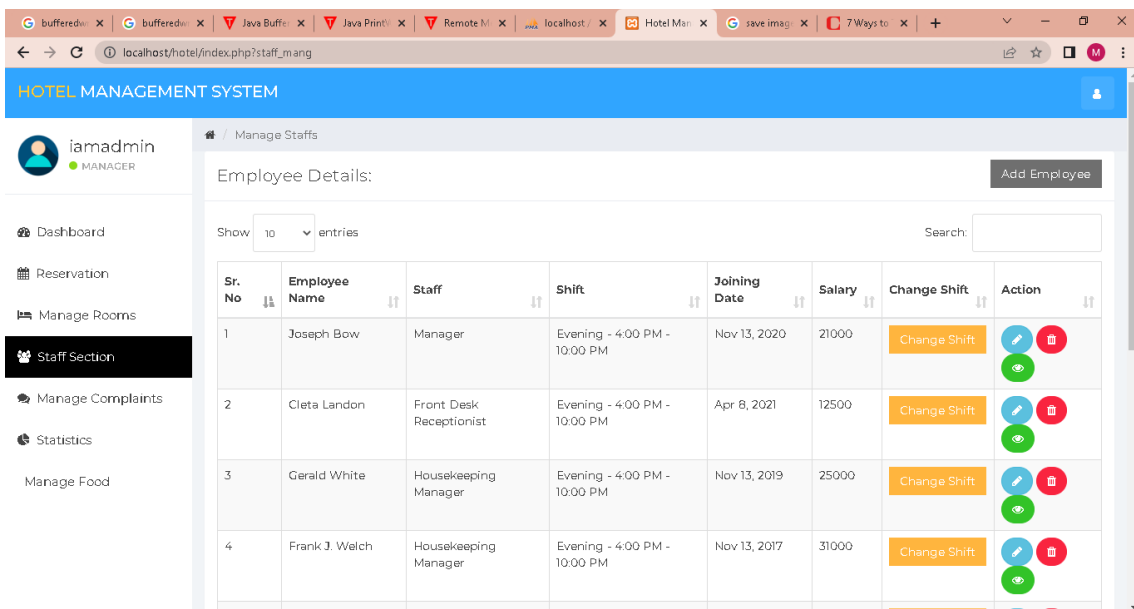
bufferedw ×
bufferedw ×
Java Buffe ×
Java PrintV ×
Remote M ×
localhost ×
Hotel Man ×
save imag ×
7 Ways to ×
+

localhost/hotel/index.php?staff_mang

HOTEL MANAGEMENT SYSTEM

iamadmin
MANAGER

Dashboard
Reservation
Manage Rooms
Staff Section
Manage Complaints
Statistics
Manage Food

Manage Staffs

Employee Details:

Add Employee

Show 10 entries

Search:

| Sr. No | Employee Name | Staff | Shift | Joining Date | Salary | Change Shift | Action |
|---|---|---|---|---|---|---|---|
| 1 | Joseph Bow | Manager | Evening - 4:00 PM - 10:00 PM | Nov 13, 2020 | 21000 | Change Shift | |
| 2 | Cleta Landon | Front Desk Receptionist | Evening - 4:00 PM - 10:00 PM | Apr 8, 2021 | 12500 | Change Shift | |
| 3 | Gerald White | Housekeeping Manager | Evening - 4:00 PM - 10:00 PM | Nov 13, 2019 | 25000 | Change Shift | |
| 4 | Frank J. Welch | Housekeeping Manager | Evening - 4:00 PM - 10:00 PM | Nov 13, 2017 | 31000 | Change Shift | |